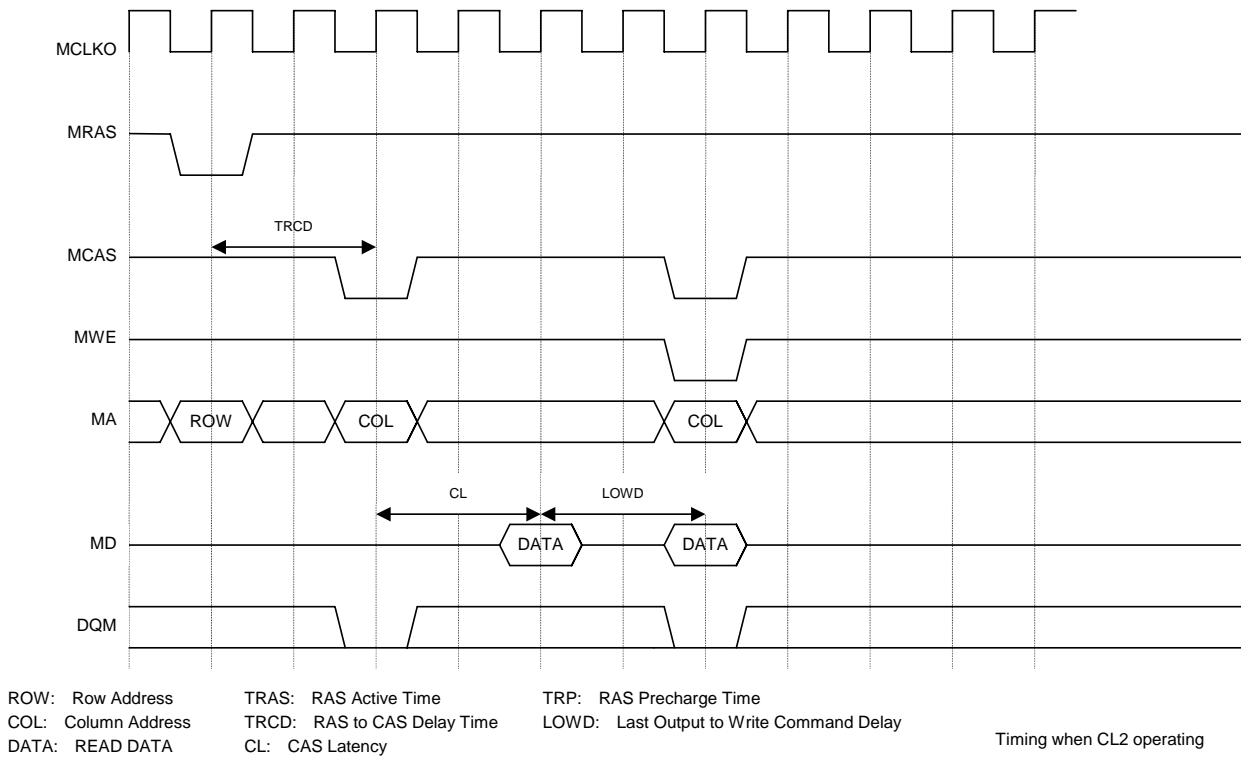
MCLKO

MRAS

TRCD

MCAS

MWE

MA

ROW

COL

COL

CL

LOWD

MD

DATA

DATA

DQM

ROW: Row Address
COL: Column Address
DATA: READ DATA

TRAS: RAS Active Time
TRCD: RAS to CAS Delay Time
CL: CAS Latency

TRP: RAS Precharge Time
LOWD: Last Output to Write Command Delay

Timing when CL2 operating